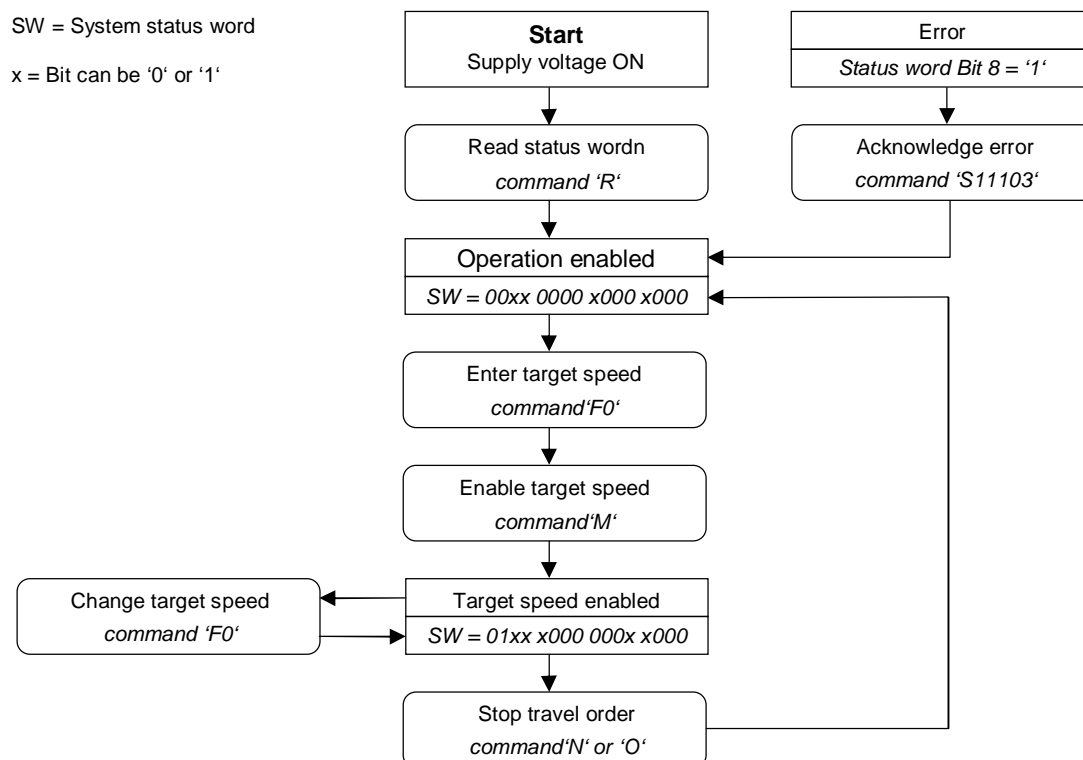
SW = System status word

x = Bit can be ‘0‘ or ‘1‘

**Start**
Supply voltage ON

Error
*Status word Bit 8 = ‘1‘*

Read status wordn
*command ‘R‘*

Acknowledge error
*command ‘S11103‘*

Operation enabled
*SW = 00xx 0000 x000 x000*

Enter target speed
*command‘F0‘*

Enable target speed
*command‘M‘*

Change target speed
*command ‘F0‘*

Target speed enabled
*SW = 01xx x000 000x x000*

Stop travel order
*command‘N‘ or ‘O‘*